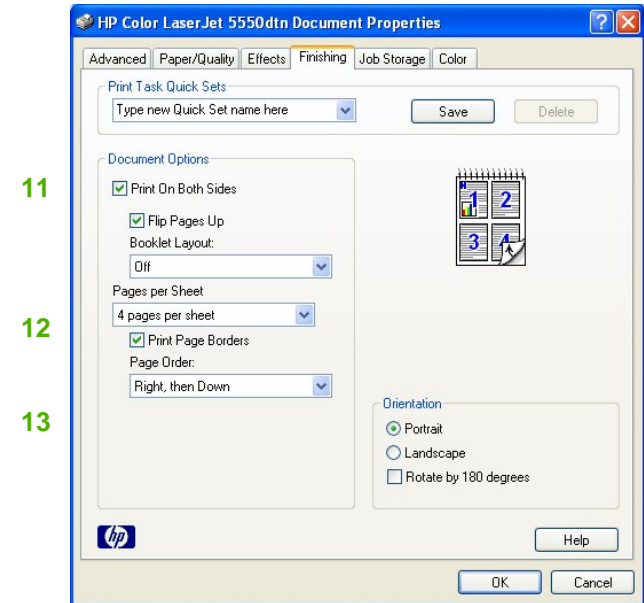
HP Color LaserJet 5550dtn Document Properties

Advanced | Paper/Quality | Effects | Finishing | Job Storage | Color

Print Task Quick Sets
Type new Quick Set name here
Save
Delete

Document Options
11
Print On Both Sides
Flip Pages Up
Booklet Layout:
Off
Pages per Sheet
12
4 pages per sheet
Print Page Borders
Page Order:
13
Right, then Down

1 2
3 4

Orientation
Portrait
Landscape
Rotate by 180 degrees

hp
Help
OK
Cancel